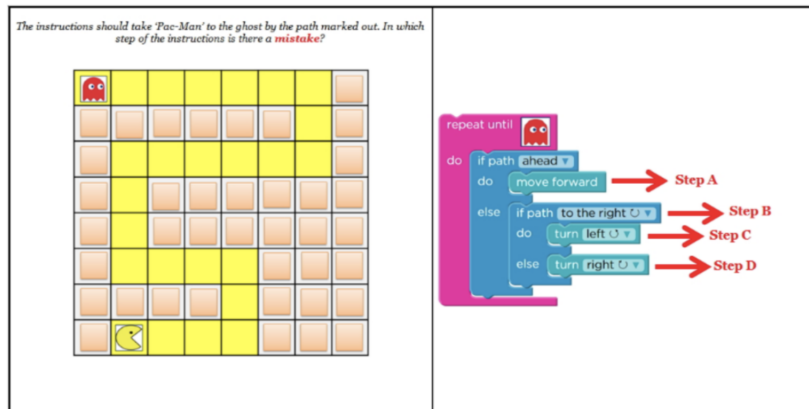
The instructions should take 'Pac-Man' to the ghost by the path marked out. In which step of the instructions is there a **mistake**?

repeat until

do if path ahead

do move forward

Step A

else if path to the right

Step B

do turn left

Step C

else turn right

Step D